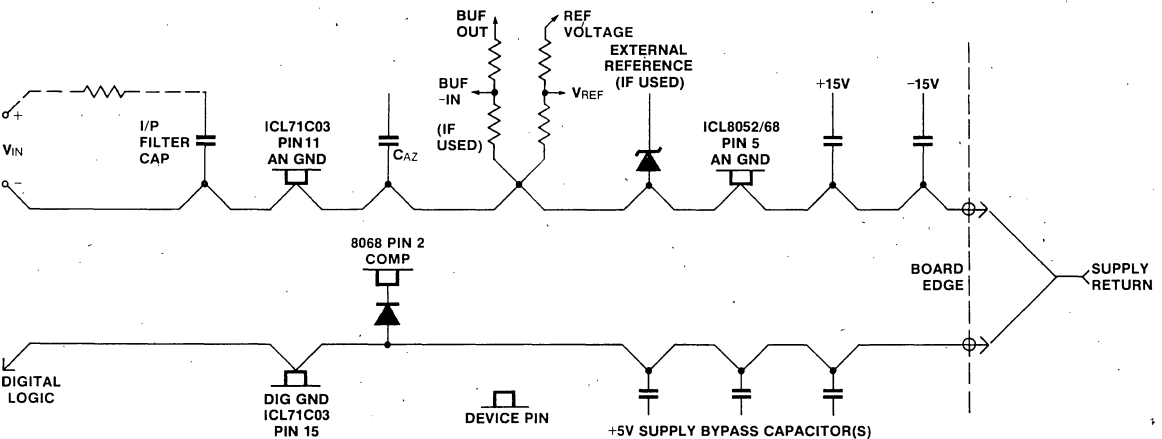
BUF OUT

REF VOLTAGE

EXTERNAL REFERENCE (IF USED)

+

$V_{IN}$

−

I/P FILTER CAP

ICL71C03 PIN 11 AN GND

$C_{AZ}$

BUF −IN

(IF USED)

$V_{REF}$

ICL8052/68 PIN 5 AN GND

+15V

−15V

8068 PIN 2 COMP

BOARD EDGE

SUPPLY RETURN

DIGITAL LOGIC

DIG GND ICL71C03 PIN 15

DEVICE PIN

+5V SUPPLY BYPASS CAPACITOR(S)